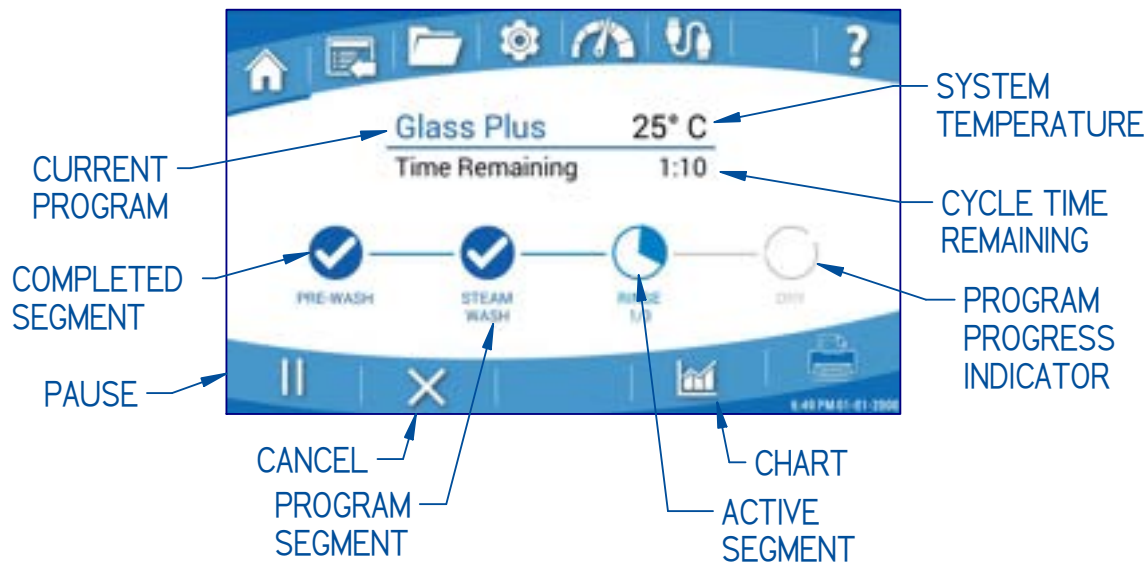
Glass Plus 25° C
Time Remaining 1:10

PRE-WASH
STEAM WASH
RINSE 1/3
DRY

6:40 PM 01-01-2000

SYSTEM TEMPERATURE
CURRENT PROGRAM
CYCLE TIME REMAINING
COMPLETED SEGMENT
PROGRAM PROGRESS INDICATOR
PAUSE
CANCEL
CHART
PROGRAM SEGMENT
ACTIVE SEGMENT